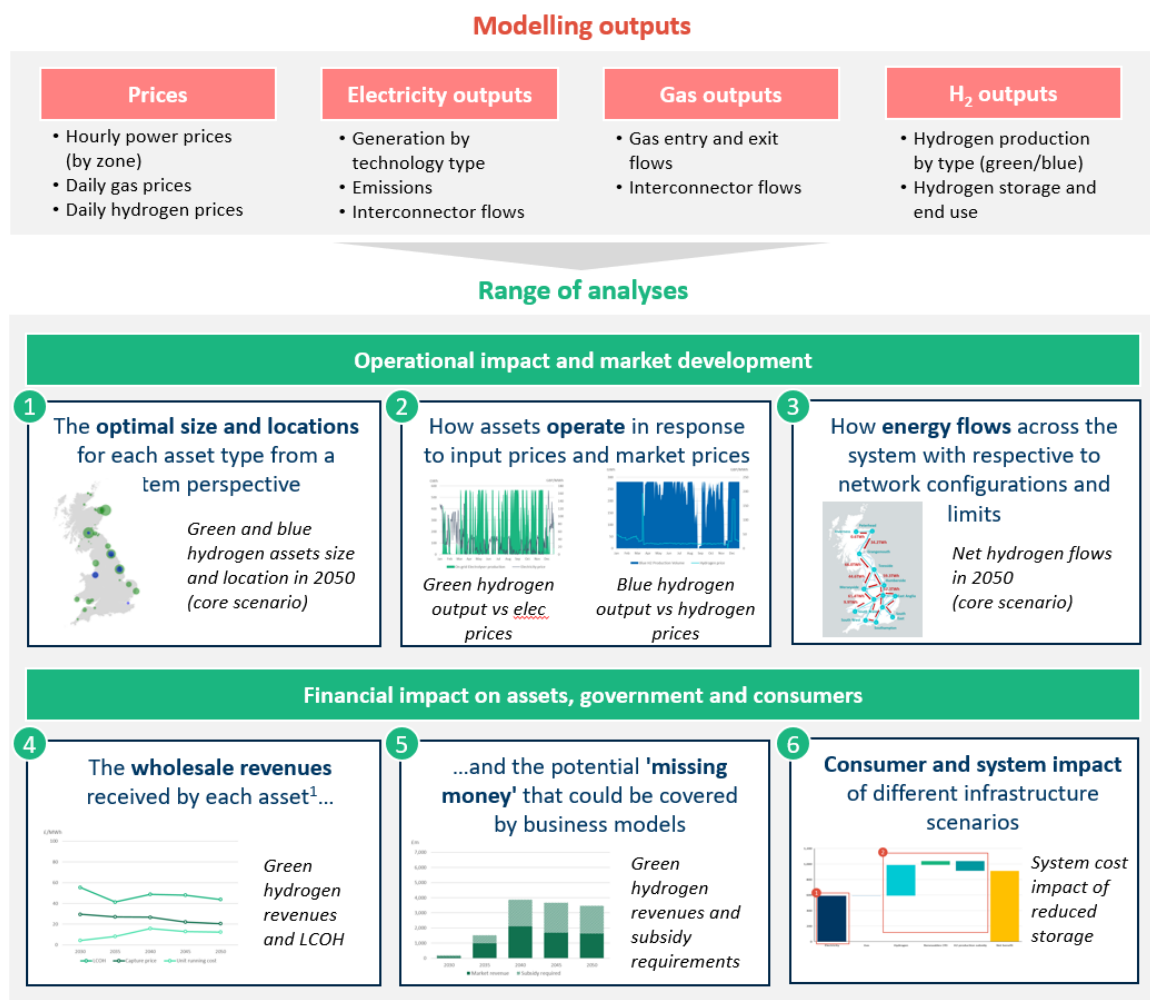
Modelling outputs

Prices
- Hourly power prices (by zone)
- Daily gas prices
- Daily hydrogen prices

Electricity outputs
- Generation by technology type
- Emissions
- Interconnector flows

Gas outputs
- Gas entry and exit flows
- Interconnector flows

$H_2$ outputs
- Hydrogen production by type (green/blue)
- Hydrogen storage and end use

Range of analyses

Operational impact and market development

1 The optimal size and locations for each asset type from a tem perspective

Green and blue hydrogen assets size and location in 2050 (core scenario)

2 How assets operate in response to input prices and market prices

Green hydrogen output vs elec prices

Blue hydrogen output vs hydrogen prices

3 How energy flows across the system with respective to network configurations and limits

Net hydrogen flows in 2050 (core scenario)

Financial impact on assets, government and consumers

4 The wholesale revenues received by each asset$^1$...

£/MWh
100
80
60
40
20
0
2030 2035 2040 2045 2050
LCOH Capture price Unit running cost

Green hydrogen revenues and LCOH

5 ...and the potential 'missing money' that could be covered by business models

£m
7,000
6,000
5,000
4,000
3,000
2,000
1,000
0
2030 2035 2040 2045 2050
Market revenue Subsidy required

Green hydrogen revenues and subsidy requirements

6 Consumer and system impact of different infrastructure scenarios

1,200
1,000
800
600
400
200
0

System cost impact of reduced storage